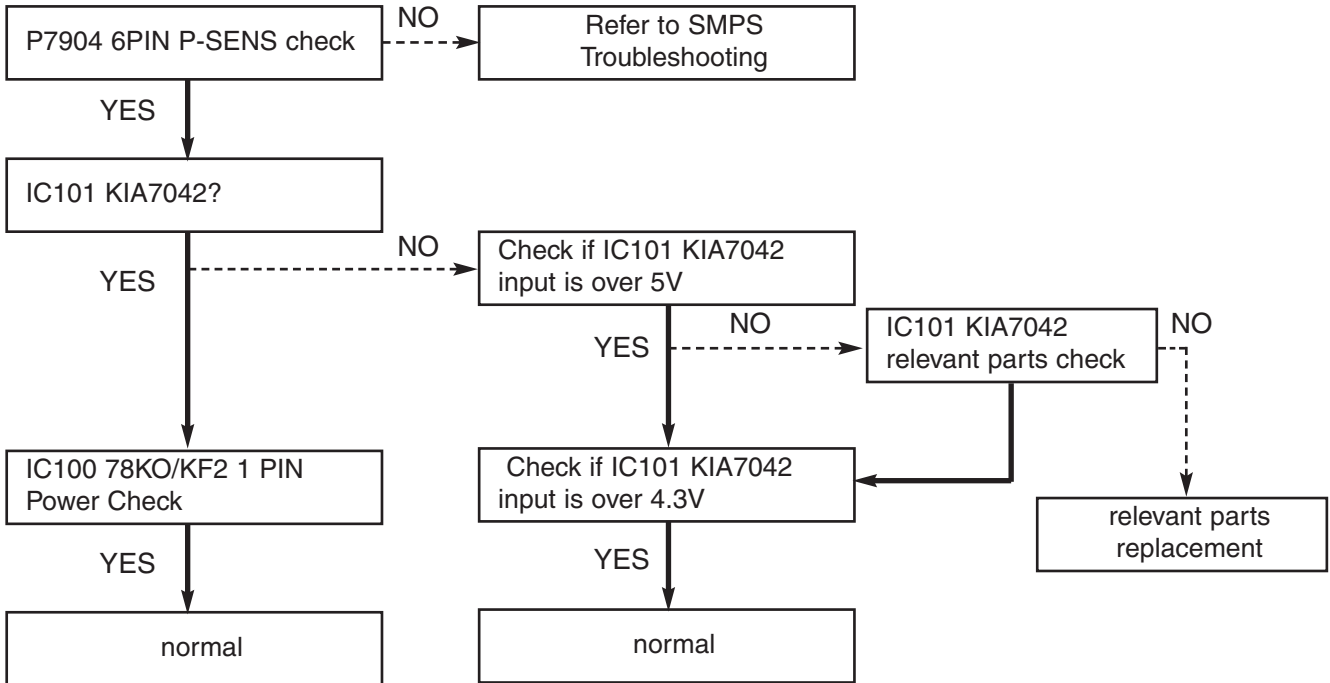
P7904 6PIN P-SENS check

NO

Refer to SMPS Troubleshooting

YES

IC101 KIA7042?

YES

NO

Check if IC101 KIA7042 input is over 5V

YES

NO

IC101 KIA7042 relevant parts check

NO

IC100 78KO/KF2 1 PIN Power Check

Check if IC101 KIA7042 input is over 4.3V

relevant parts replacement

YES

YES

normal

normal